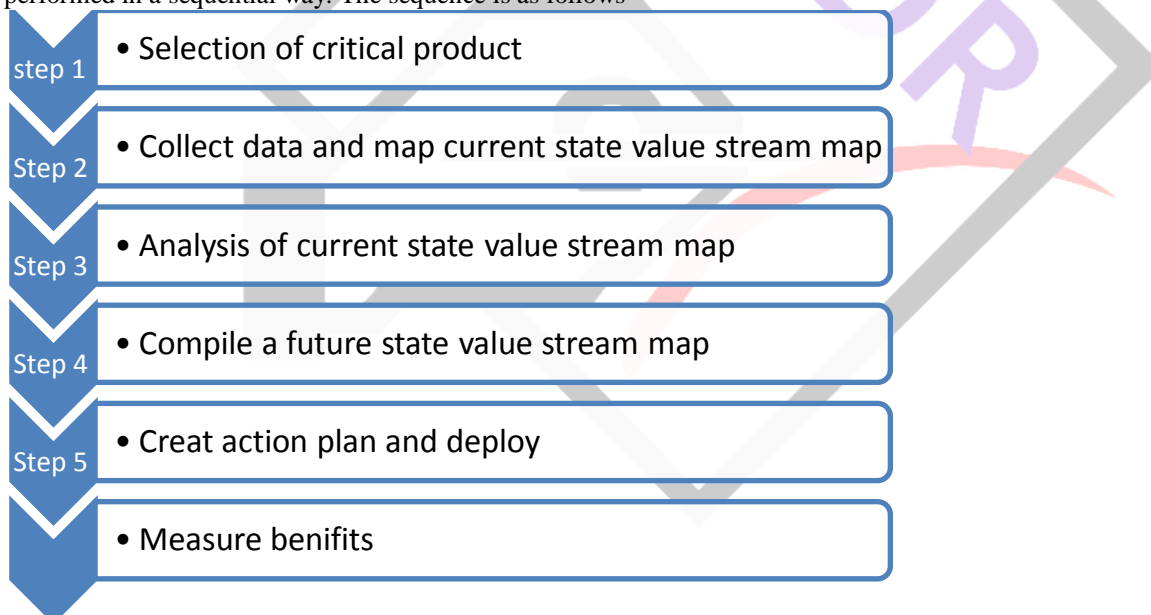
performed in a sequential way. The sequence is as follows

step 1
• Selection of critical product

Step 2
• Collect data and map current state value stream map

Step 3
• Analysis of current state value stream map

Step 4
• Compile a future state value stream map

Step 5
• Creat action plan and deploy

• Measure benifits